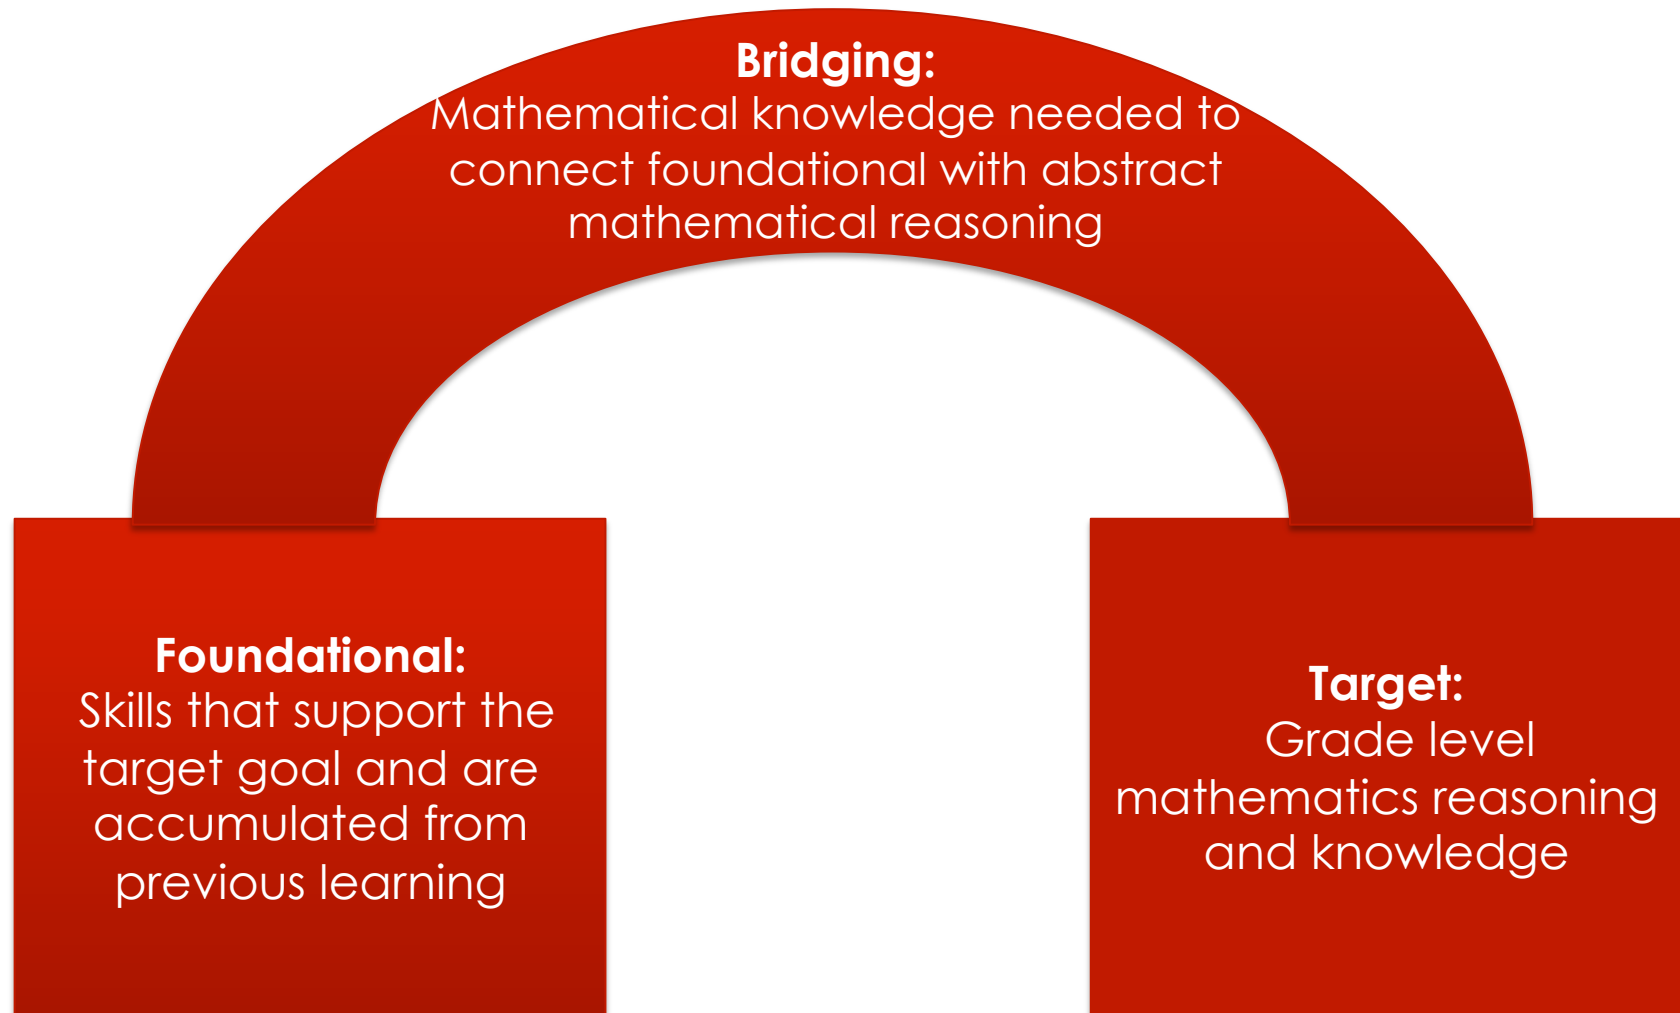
Bridging:
Mathematical knowledge needed to connect foundational with abstract mathematical reasoning

Foundational:
Skills that support the target goal and are accumulated from previous learning

Target:
Grade level mathematics reasoning and knowledge